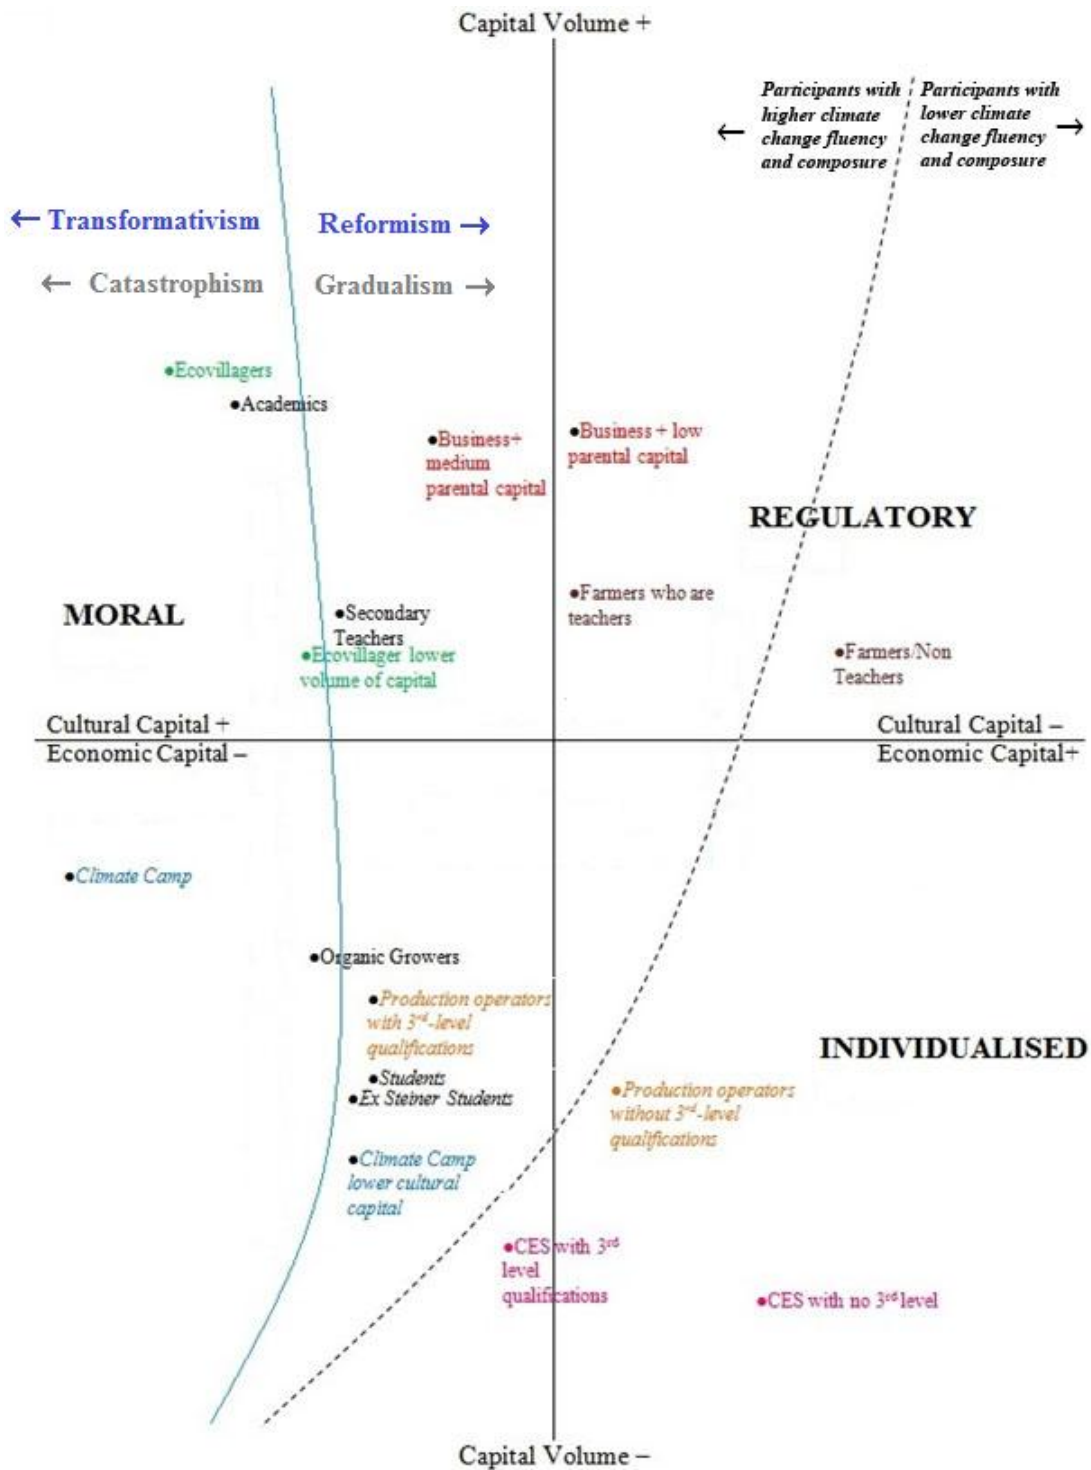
Capital Volume +

← Participants with higher climate change fluency and composure

Participants with lower climate change fluency and composure →

← Transformativism

Reformism →

← Catastrophism

Gradualism →

•Ecovillagers

•Academics

•Business+ medium parental capital

•Business + low parental capital

REGULATORY

MORAL

•Secondary Teachers

•Ecovillager lower volume of capital

•Farmers who are teachers

•Farmers/Non Teachers

Cultural Capital +
Economic Capital –

Cultural Capital –
Economic Capital+

•Climate Camp

•Organic Growers

•Production operators with $3^{rd}$-level qualifications

INDIVIDUALISED

•Students

•Ex Steiner Students

•Production operators without $3^{rd}$-level qualifications

•Climate Camp lower cultural capital

•CES with $3^{rd}$ level qualifications

•CES with no $3^{rd}$ level

Capital Volume –